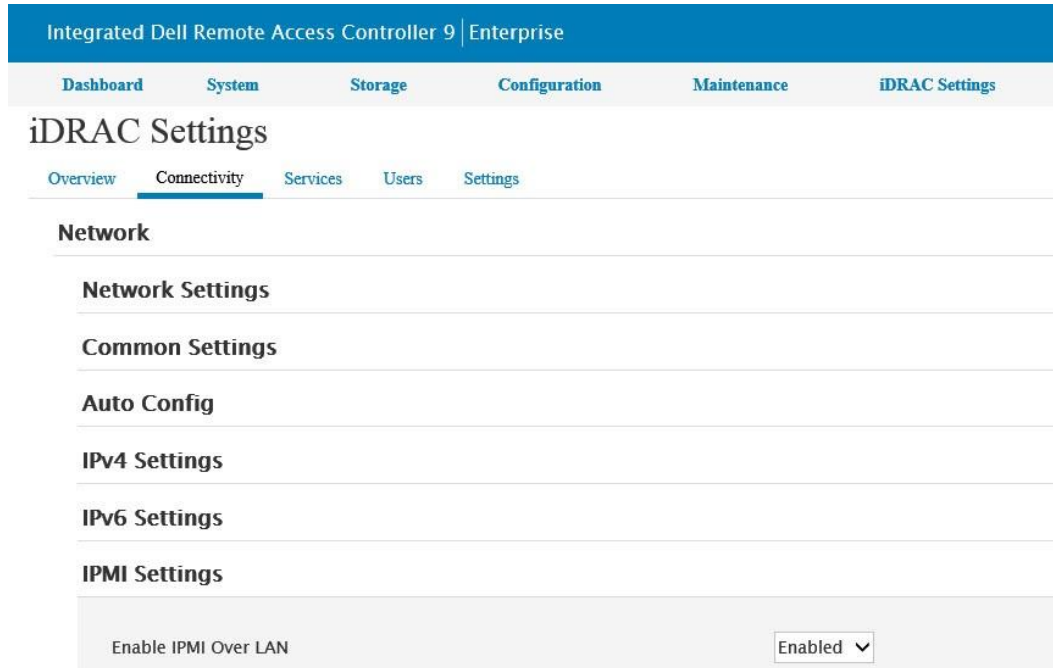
Integrated Dell Remote Access Controller 9 | Enterprise

Dashboard System Storage Configuration Maintenance iDRAC Settings

iDRAC Settings

Overview Connectivity Services Users Settings

Network

Network Settings

Common Settings

Auto Config

IPv4 Settings

IPv6 Settings

IPMI Settings

Enable IPMI Over LAN Enabled